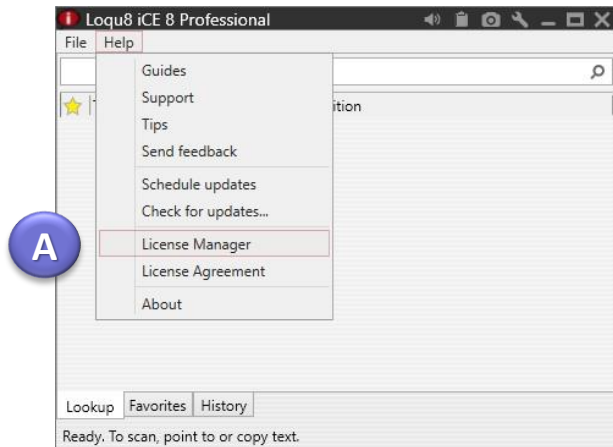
Loqu8 iCE 8 Professional
File Help
Guides
Support
Tips
Send feedback
Schedule updates
Check for updates...
License Manager
License Agreement
About
ition
A
Lookup Favorites History
Ready. To scan, point to or copy text.